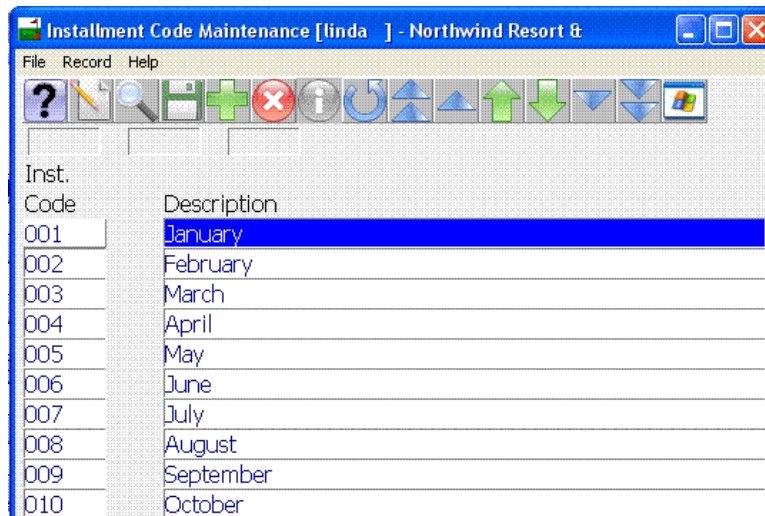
Installment Code Maintenance [linda ] - Northwind Resort &

File Record Help

| Inst. Code | Description |
|---|---|
| 001 | January |
| 002 | February |
| 003 | March |
| 004 | April |
| 005 | May |
| 006 | June |
| 007 | July |
| 008 | August |
| 009 | September |
| 010 | October |